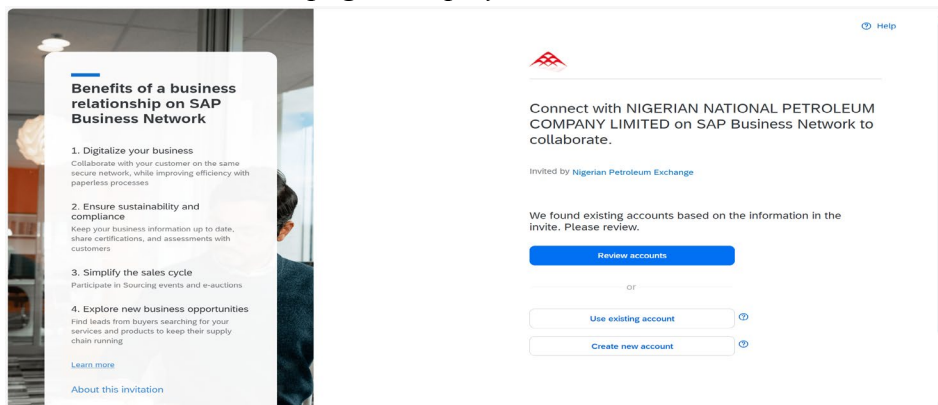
Benefits of a business relationship on SAP Business Network

1. Digitalize your business
Collaborate with your customer on the same secure network, while improving efficiency with paperless processes

2. Ensure sustainability and compliance
Keep your business information up to date, share certifications, and assessments with customers

3. Simplify the sales cycle
Participate in Sourcing events and e-auctions

4. Explore new business opportunities
Find leads from buyers searching for your services and products to keep their supply chain running

Learn more

About this invitation

Help

Connect with NIGERIAN NATIONAL PETROLEUM COMPANY LIMITED on SAP Business Network to collaborate.

Invited by Nigerian Petroleum Exchange

We found existing accounts based on the information in the invite. Please review.

Review accounts

or

Use existing account

Create new account